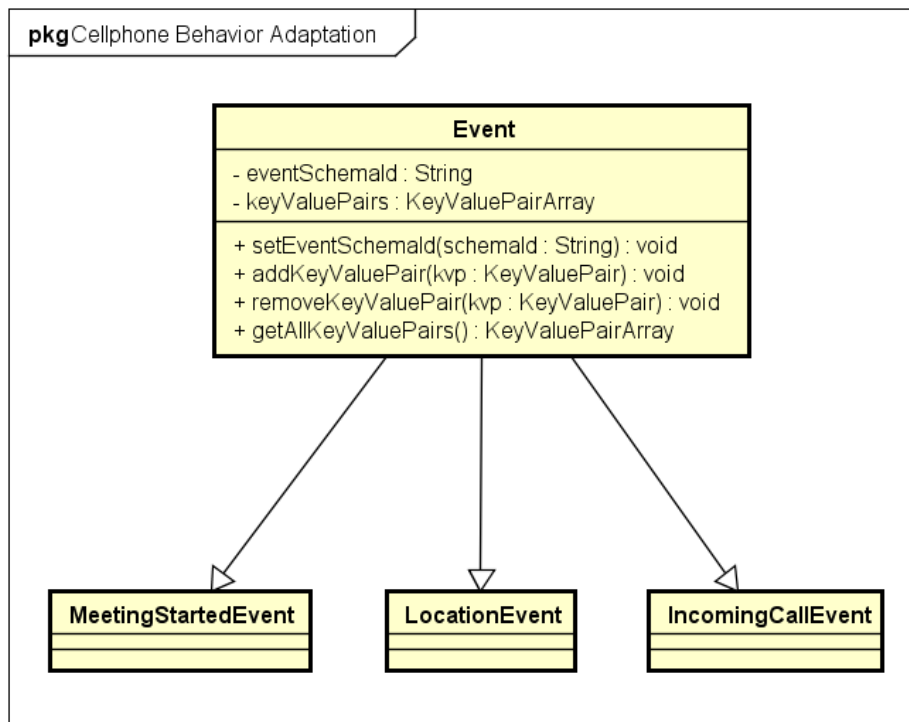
pkg Cellphone Behavior Adaptation

Event

- eventSchemaId : String
- keyValuePairs : KeyValuePairArray

+ setEventSchemaId(schemaId : String) : void
+ addKeyValuePair(kvp : KeyValuePair) : void
+ removeKeyValuePair(kvp : KeyValuePair) : void
+ getAllKeyValuePairs() : KeyValuePairArray

MeetingStartedEvent

LocationEvent

IncomingCallEvent